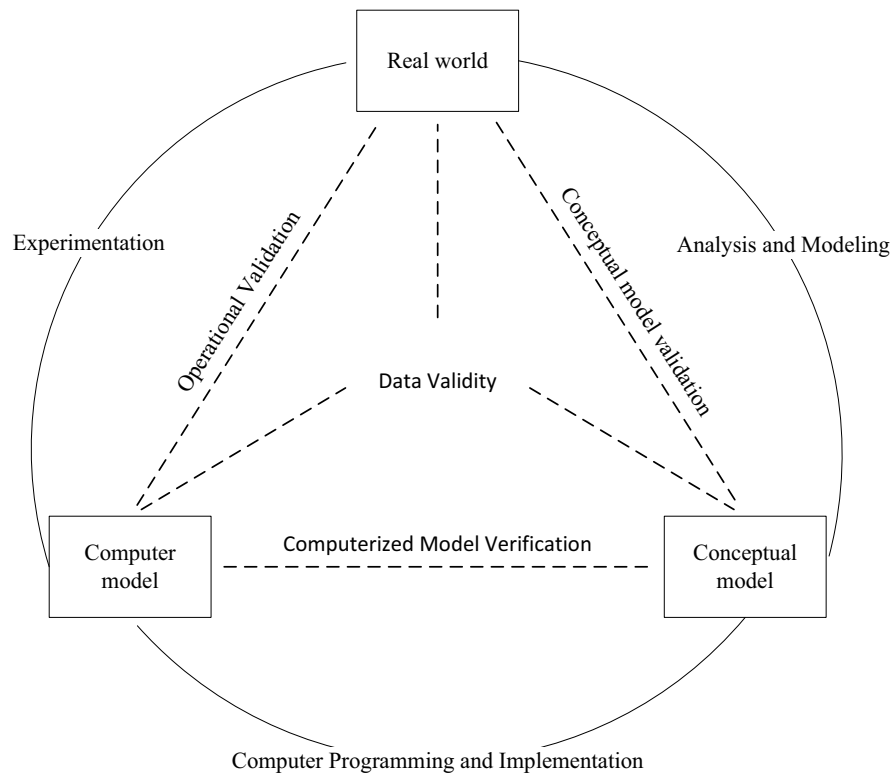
Real world

Experimentation

Operational Validation

Conceptual model validation

Analysis and Modeling

Data Validity

Computer model

Computerized Model Verification

Conceptual model

Computer Programming and Implementation